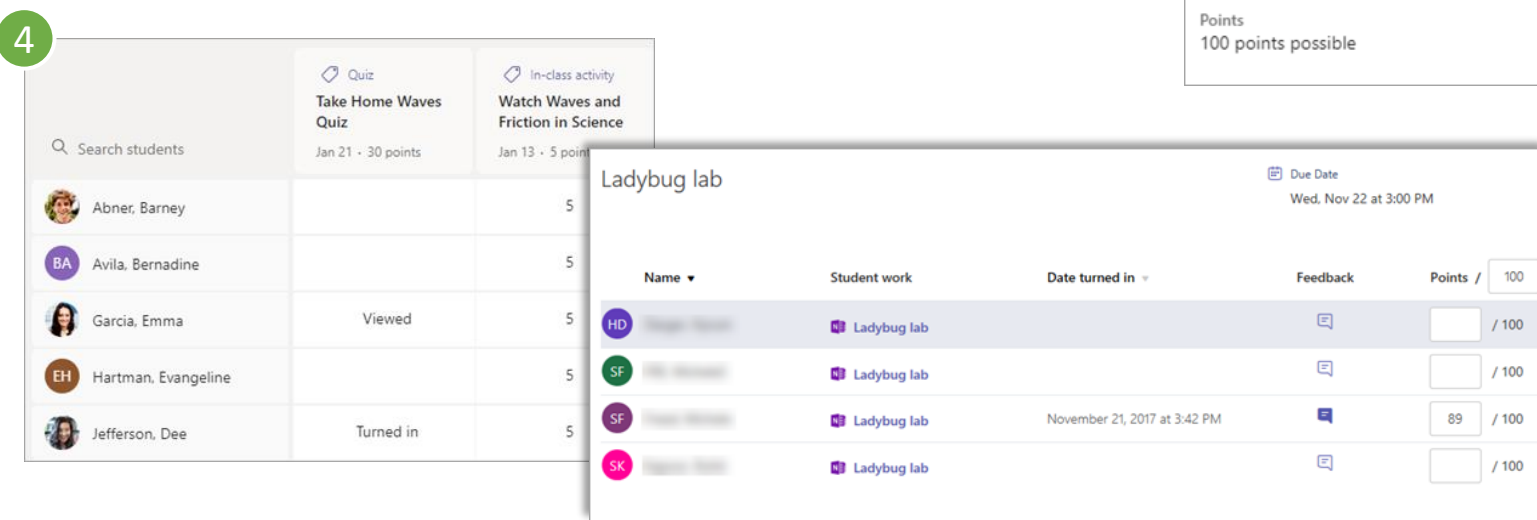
4

Points
100 points possible

Search students

Quiz
Take Home Waves Quiz
Jan 21 · 30 points

In-class activity
Watch Waves and Friction in Science
Jan 13 · 5 point

| | Take Home Waves Quiz | Watch Waves and Friction in Science |
|---|---|---|
| Abner, Barney | | 5 |
| BA Avila, Bernadine | | 5 |
| Garcia, Emma | Viewed | 5 |
| EH Hartman, Evangeline | | 5 |
| Jefferson, Dee | Turned in | 5 |

Ladybug lab

Due Date
Wed, Nov 22 at 3:00 PM

| Name | Student work | Date turned in | Feedback | Points / 100 |
|---|---|---|---|---|
| HD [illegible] | Ladybug lab | | | / 100 |
| SF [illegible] | Ladybug lab | | | / 100 |
| SF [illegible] | Ladybug lab | November 21, 2017 at 3:42 PM | | 89 / 100 |
| SK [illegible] | Ladybug lab | | | / 100 |